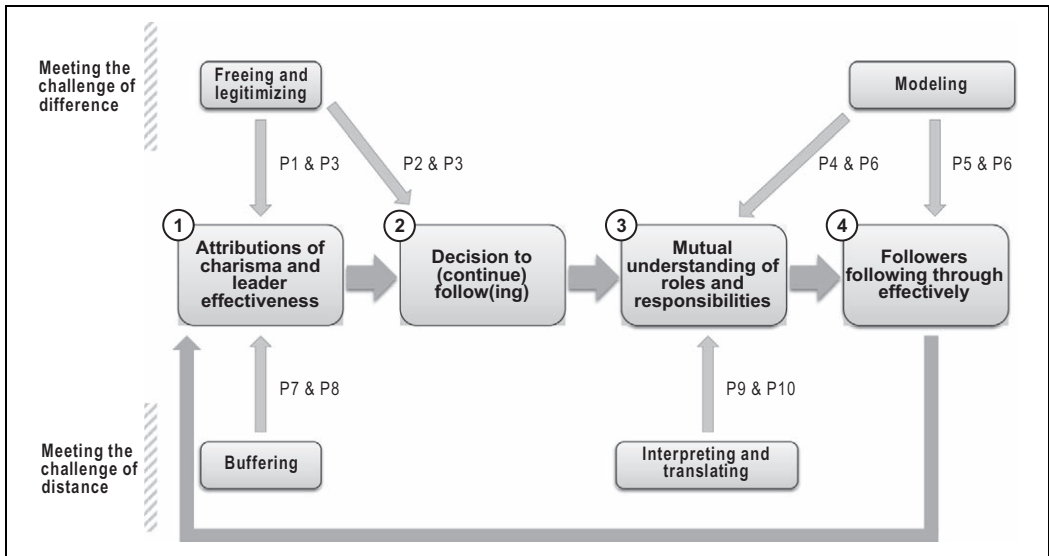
Meeting the challenge of difference

Freeing and legitimizing

Modeling

P1 & P3

P2 & P3

P4 & P6

P5 & P6

1
Attributions of charisma and leader effectiveness

2
Decision to (continue) follow(ing)

3
Mutual understanding of roles and responsibilities

4
Followers following through effectively

P7 & P8

P9 & P10

Meeting the challenge of distance

Buffering

Interpreting and translating